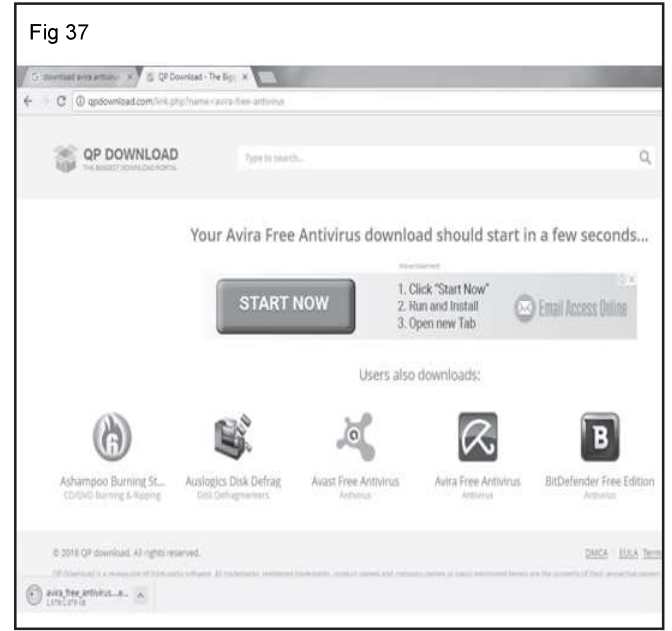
Fig 37

download avira antivirus × QP Download - The Bigg ×

qpdownload.com/link.php?name=avira-free-antivirus

QP DOWNLOAD
THE BIGGEST DOWNLOAD PORTAL

Type to search...

Your Avira Free Antivirus download should start in a few seconds...

Advertisement

START NOW

1. Click "Start Now"
2. Run and Install
3. Open new Tab

Email Access Online

Users also downloads:

Ashampoo Burning St...
CD/DVD Burning & Ripping

Auslogics Disk Defrag
Disk Defragmenters

Avast Free Antivirus
Antivirus

Avira Free Antivirus
Antivirus

BitDefender Free Edition
Antivirus

© 2018 QP download. All rights reserved.

DMCA EULA Term

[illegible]

avira_free_antivirus...e...
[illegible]